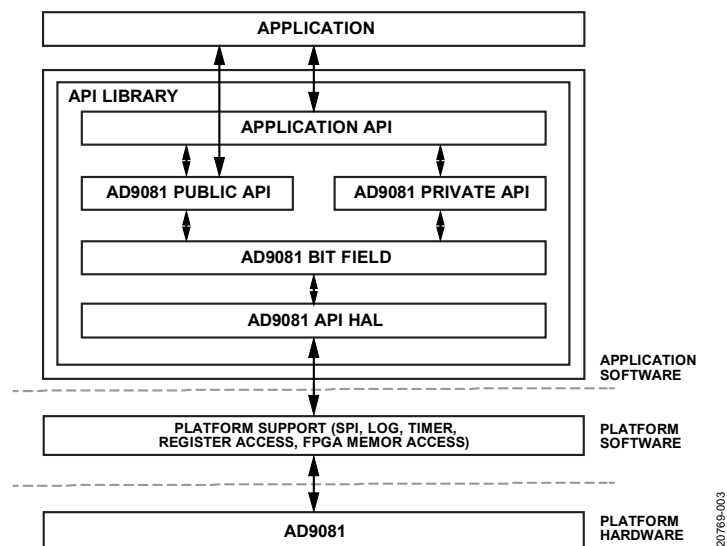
APPLICATION

API LIBRARY

APPLICATION API

AD9081 PUBLIC API

AD9081 PRIVATE API

AD9081 BIT FIELD

AD9081 API HAL

APPLICATION SOFTWARE

PLATFORM SUPPORT (SPI, LOG, TIMER, REGISTER ACCESS, FPGA MEMOR ACCESS)

PLATFORM SOFTWARE

AD9081

PLATFORM HARDWARE

20769-003